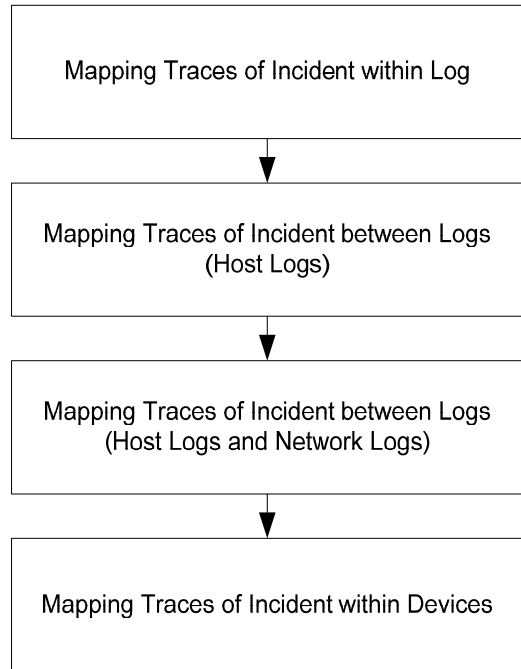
Mapping Traces of Incident within Log

Mapping Traces of Incident between Logs
(Host Logs)

Mapping Traces of Incident between Logs
(Host Logs and Network Logs)

Mapping Traces of Incident within Devices